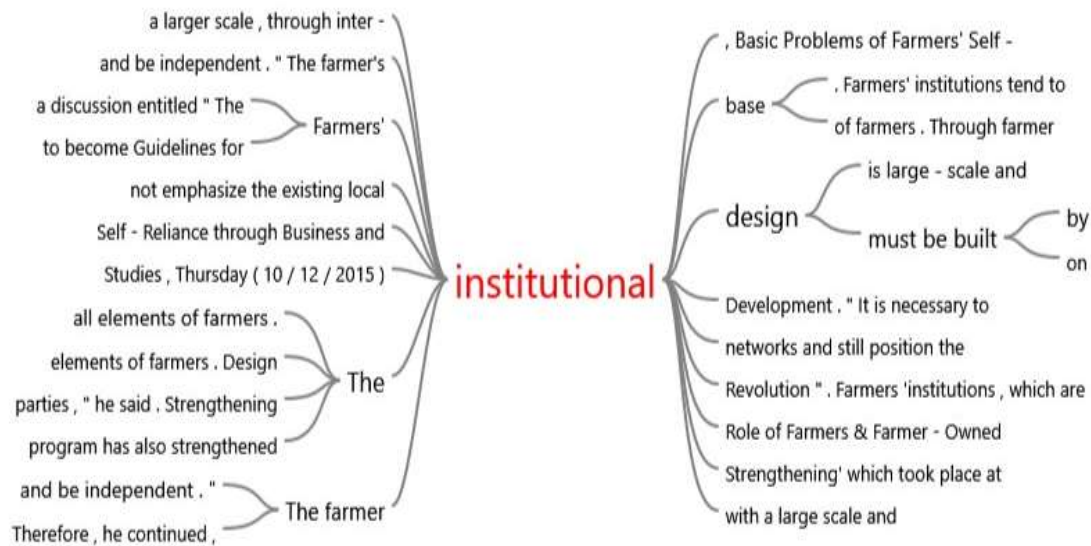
institutional

a larger scale , through inter -

and be independent . " The farmer's

Farmers'

a discussion entitled " The

to become Guidelines for

not emphasize the existing local

Self - Reliance through Business and

Studies , Thursday ( 10 / 12 / 2015 )

The

all elements of farmers .

elements of farmers . Design

parties , " he said . Strengthening

program has also strengthened

The farmer

and be independent . "

Therefore , he continued ,

, Basic Problems of Farmers' Self -

base

. Farmers' institutions tend to

of farmers . Through farmer

design

is large - scale and

must be built

by

on

Development . " It is necessary to

networks and still position the

Revolution " . Farmers 'institutions , which are

Role of Farmers & Farmer - Owned

Strengthening' which took place at

with a large scale and